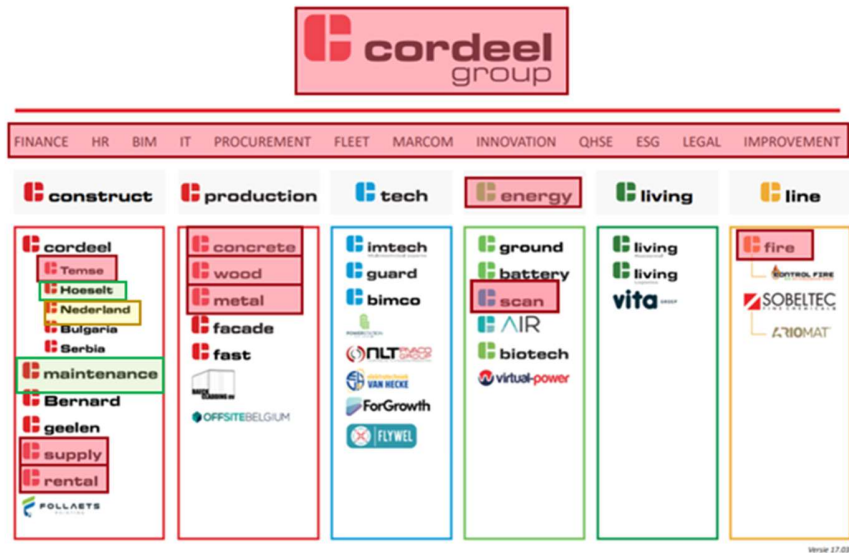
cordeel group

FINANCE HR BIM IT PROCUREMENT FLEET MARCOM INNOVATION QHSE ESG LEGAL IMPROVEMENT

construct

cordeel
Temse
Hoeselt
Nederland
Bulgaria
Serbia
maintenance
Bernard
geelen
supply
rental
FOLLAETS

production

concrete
wood
metal
facade
fast
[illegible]
OFFSITEBELGIUM

tech

imtech
guard
bimco
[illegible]
NLT
VAN HECKE
ForGrowth
FLYWEL

energy

ground
battery
scan
AIR
biotech
virtual-power

living

living
living
vita

line

fire
CONTROL FIRE
SOBELTEC
ARIOMAT

Versie 17.03